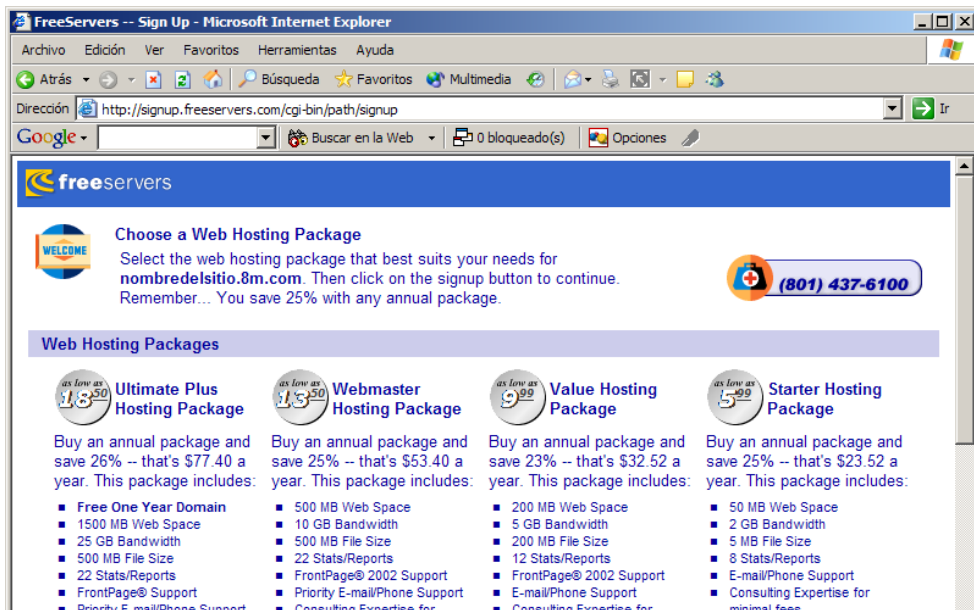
FreeServers -- Sign Up - Microsoft Internet Explorer

Archivo Edición Ver Favoritos Herramientas Ayuda

Atrás Búsqueda Favoritos Multimedia

Dirección http://signup.freeservers.com/cgi-bin/path/signup Ir

Google Buscar en la Web 0 bloqueado(s) Opciones

freeservers

WELCOME

Choose a Web Hosting Package

Select the web hosting package that best suits your needs for **nombredelsitio.8m.com**. Then click on the signup button to continue. Remember... You save 25% with any annual package.

(801) 437-6100

Web Hosting Packages

as low as $18^{50}$ Ultimate Plus Hosting Package

Buy an annual package and save 26% -- that's $77.40 a year. This package includes:

- Free One Year Domain
- 1500 MB Web Space
- 25 GB Bandwidth
- 500 MB File Size
- 22 Stats/Reports
- FrontPage® Support
- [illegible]

as low as $13^{50}$ Webmaster Hosting Package

Buy an annual package and save 25% -- that's $53.40 a year. This package includes:

- 500 MB Web Space
- 10 GB Bandwidth
- 500 MB File Size
- 22 Stats/Reports
- FrontPage® 2002 Support
- Priority E-mail/Phone Support
- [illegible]

as low as $9^{99}$ Value Hosting Package

Buy an annual package and save 23% -- that's $32.52 a year. This package includes:

- 200 MB Web Space
- 5 GB Bandwidth
- 200 MB File Size
- 12 Stats/Reports
- FrontPage® 2002 Support
- E-mail/Phone Support
- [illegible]

as low as $5^{99}$ Starter Hosting Package

Buy an annual package and save 25% -- that's $23.52 a year. This package includes:

- 50 MB Web Space
- 2 GB Bandwidth
- 5 MB File Size
- 8 Stats/Reports
- E-mail/Phone Support
- Consulting Expertise for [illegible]